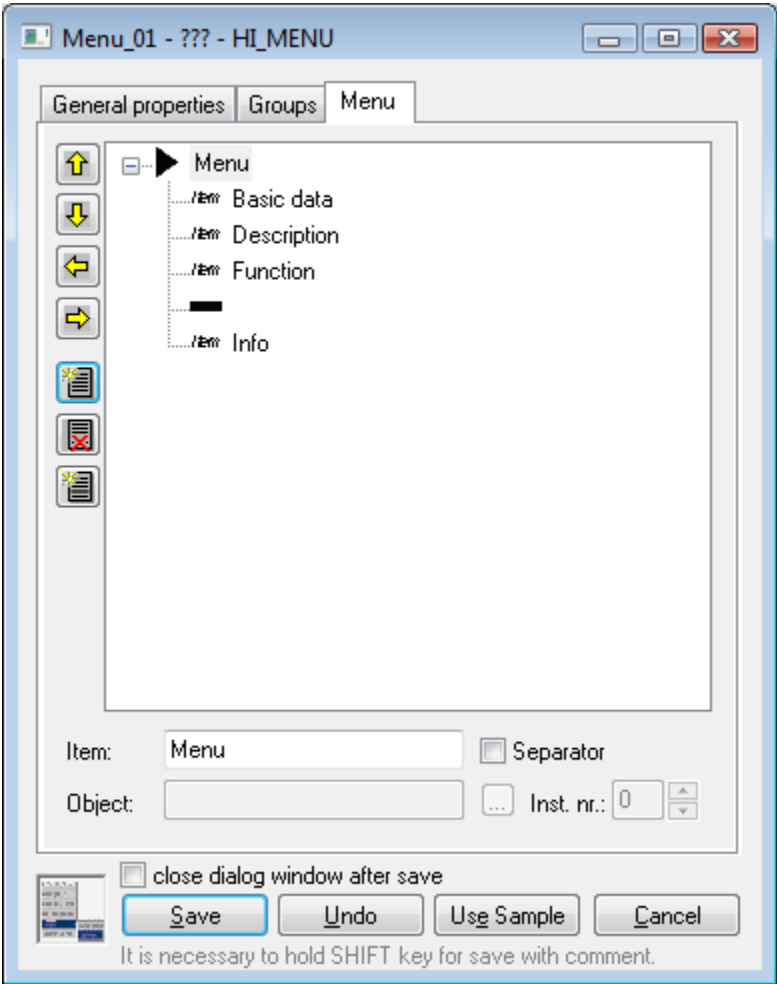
Menu_01 - ??? - HI_MENU

General properties
Groups
Menu

Menu
Item Basic data
Item Description
Item Function
Item Info

Item: Menu
Separator
Object:
...
Inst. nr.: 0

close dialog window after save
Save
Undo
Use Sample
Cancel
It is necessary to hold SHIFT key for save with comment.